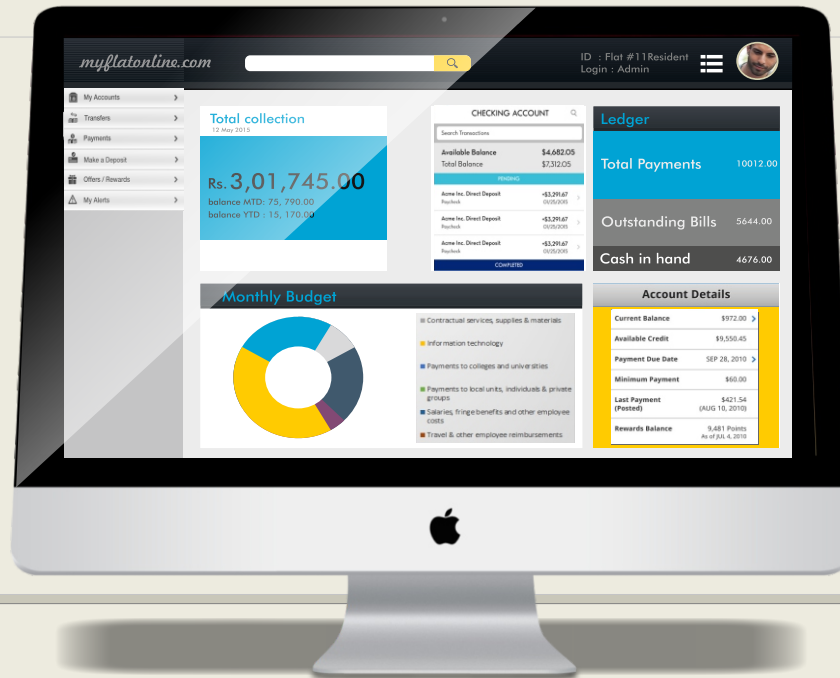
myflatonline.com

ID : Flat #11Resident
Login : Admin

My Accounts
Transfers
Payments
Make a Deposit
Offers / Rewards
My Alerts

Total collection
12 May 2015
Rs. 3,01,745.00
balance MTD: 75, 790.00
balance YTD : 15, 170.00

CHECKING ACCOUNT
Search Transactions
Available Balance $4,682.05
Total Balance $7,312.05
PENDING
Acme Inc. Direct Deposit +$3,291.67
Paycheck 01/05/2015
Acme Inc. Direct Deposit +$3,291.67
Paycheck 01/05/2015
Acme Inc. Direct Deposit +$3,291.67
Paycheck 01/05/2015
COMPLETED

Ledger
Total Payments 10012.00
Outstanding Bills 5644.00
Cash in hand 4676.00

Monthly Budget
Contractual services, supplies & materials
Information technology
Payments to colleges and universities
Payments to local units, individuals & private groups
Salaries, fringe benefits and other employee costs
Travel & other employee reimbursements

Account Details
| Current Balance | $972.00 |
|---|---|
| Available Credit | $9,550.45 |
| Payment Due Date | SEP 28, 2010 |
| Minimum Payment | $60.00 |
| Last Payment (Posted) | $421.54 (AUG 10, 2010) |
| Rewards Balance | 9,481 Points As of JUL 4, 2010 |